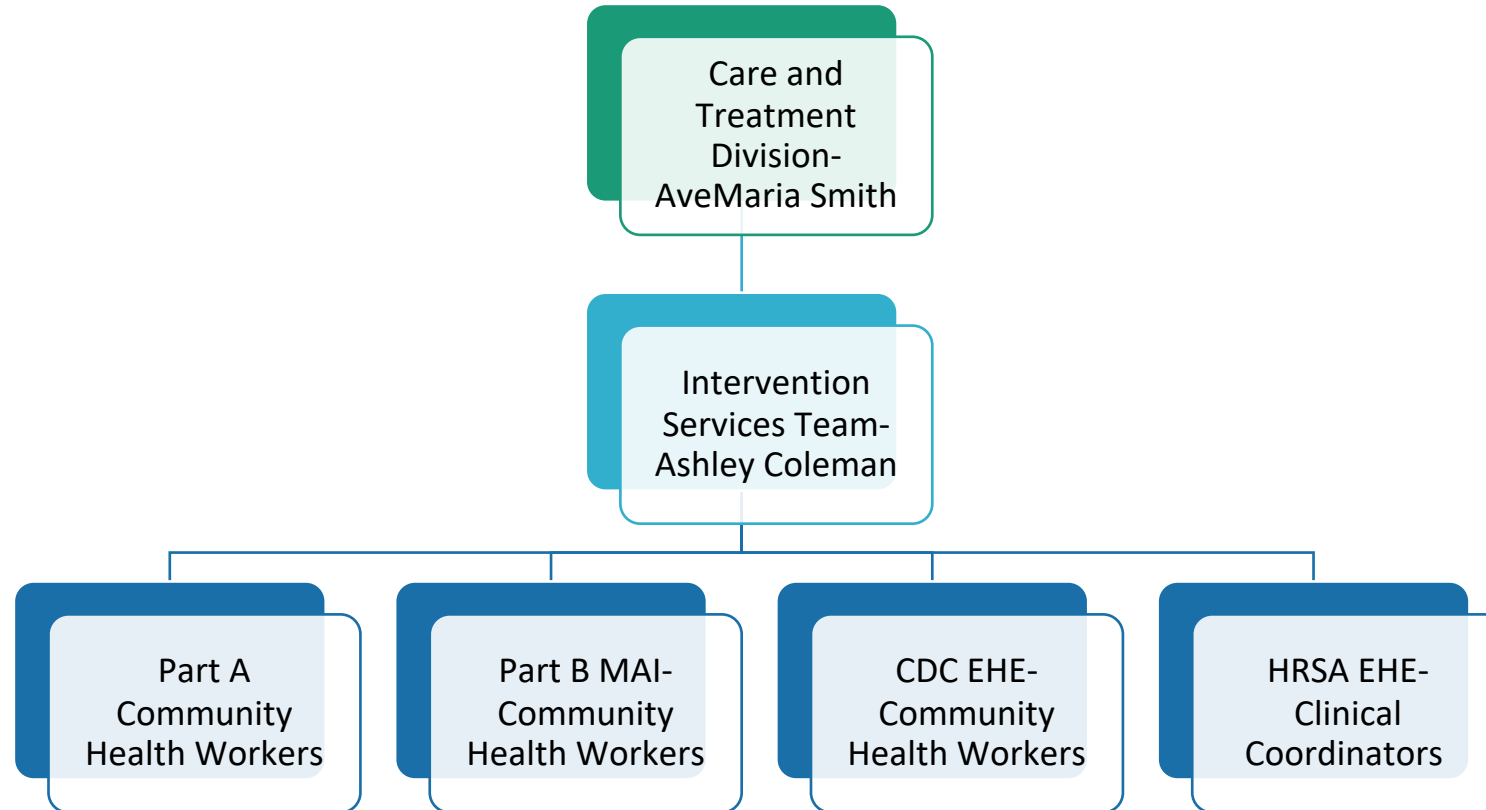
Care and Treatment Division- AveMaria Smith

Intervention Services Team- Ashley Coleman

Part A Community Health Workers

Part B MAI- Community Health Workers

CDC EHE- Community Health Workers

HRSA EHE- Clinical Coordinators